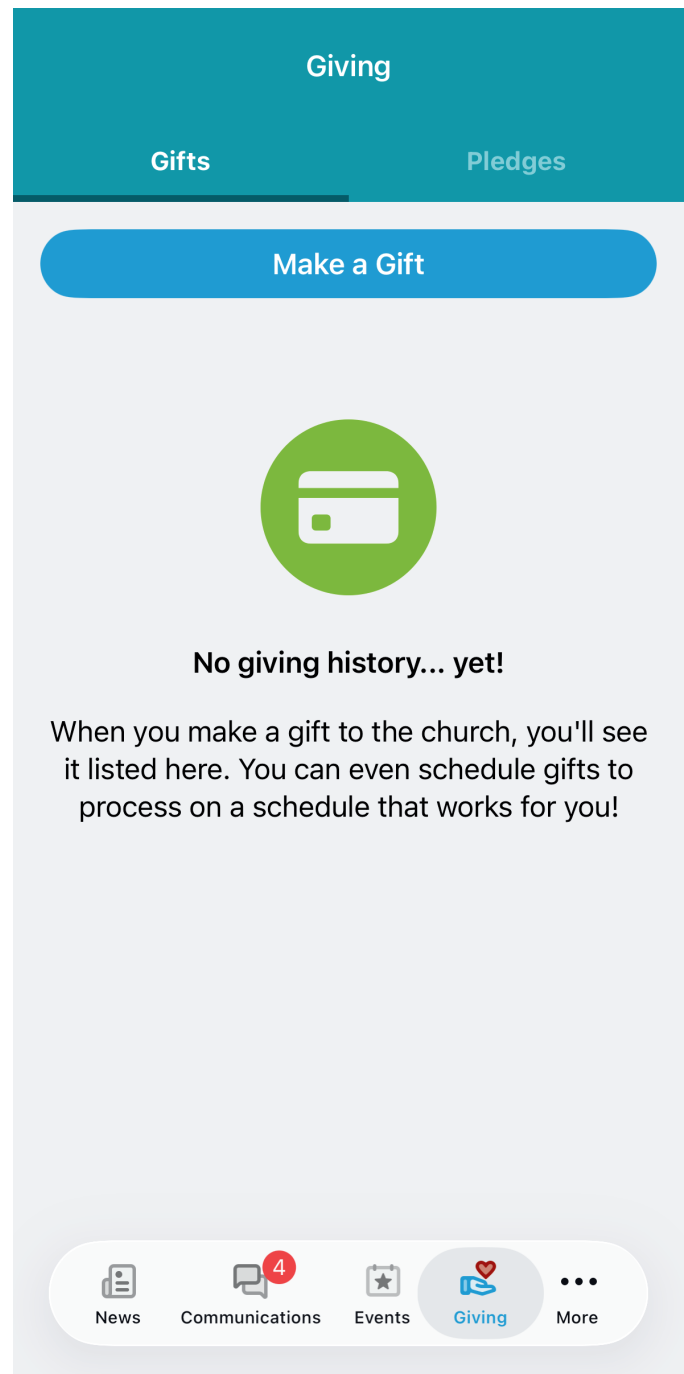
Giving

Gifts

Pledges

Make a Gift

No giving history... yet!

When you make a gift to the church, you'll see it listed here. You can even schedule gifts to process on a schedule that works for you!

News

4

Communications

Events

Giving

More